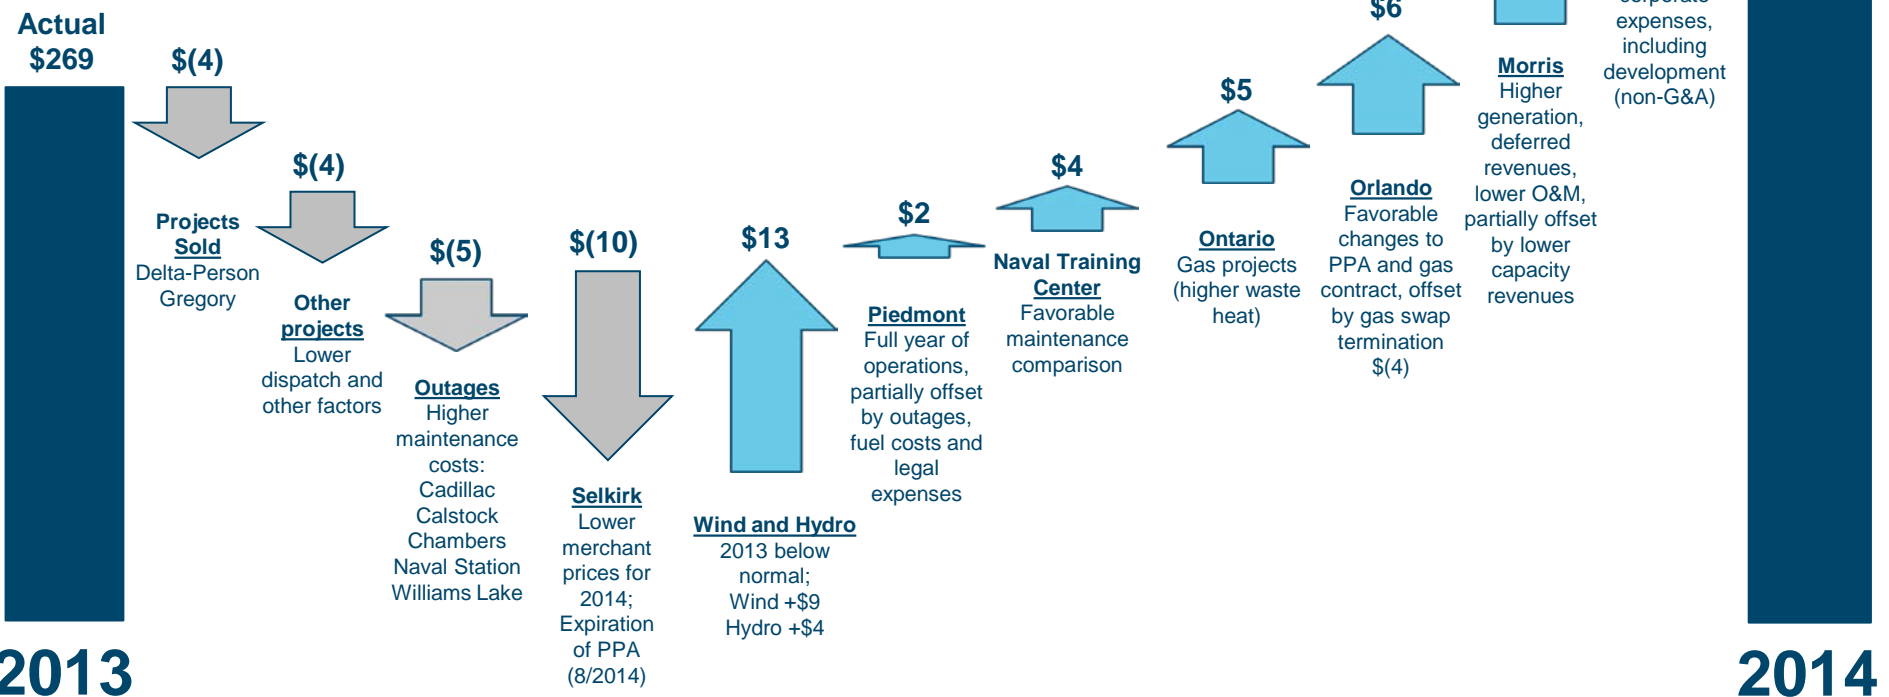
Actual
$269

$(4)

Projects Sold
Delta-Person
Gregory

$(4)

Other projects
Lower dispatch and other factors

$(5)

Outages
Higher maintenance costs:
Cadillac
Calstock
Chambers
Naval Station
Williams Lake

$(10)

Selkirk
Lower merchant prices for 2014;
Expiration of PPA (8/2014)

$13

Wind and Hydro
2013 below normal;
Wind +$9
Hydro +$4

$2

Piedmont
Full year of operations, partially offset by outages, fuel costs and legal expenses

$4

Naval Training Center
Favorable maintenance comparison

$5

Ontario
Gas projects (higher waste heat)

$6

Orlando
Favorable changes to PPA and gas contract, offset by gas swap termination $(4)

Morris
Higher generation, deferred revenues, lower O&M, partially offset by lower capacity revenues

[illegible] expenses, including development (non-G&A)

2013

2014